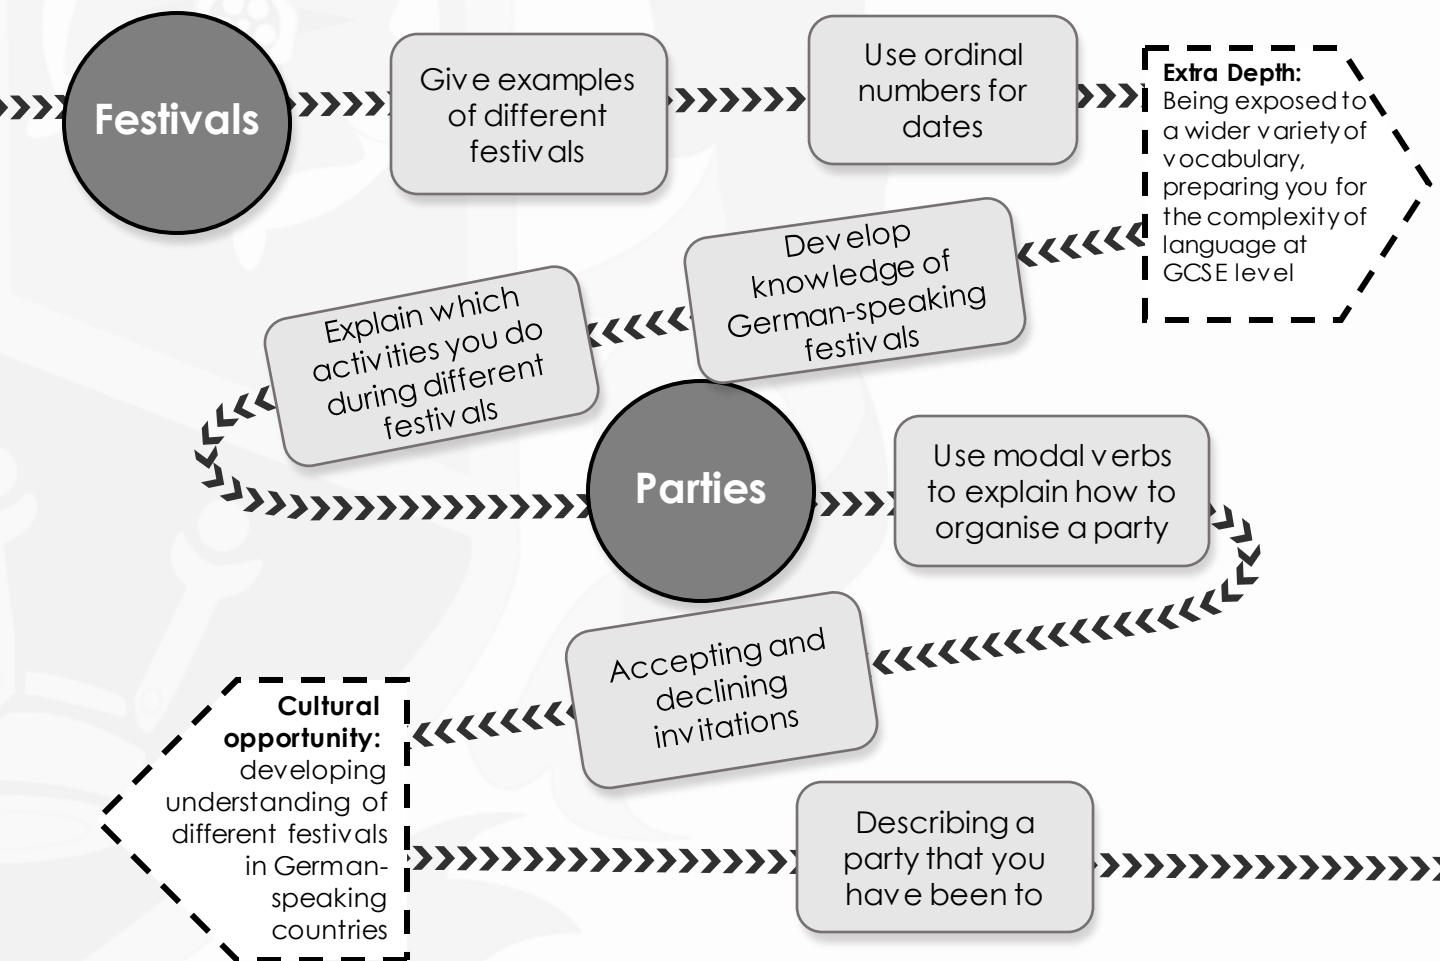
Festivals

Give examples of different festivals

Use ordinal numbers for dates

**Extra Depth:** Being exposed to a wider variety of vocabulary, preparing you for the complexity of language at GCSE level

Develop knowledge of German-speaking festivals

Explain which activities you do during different festivals

Parties

Use modal verbs to explain how to organise a party

Accepting and declining invitations

**Cultural opportunity:** developing understanding of different festivals in German-speaking countries

Describing a party that you have been to